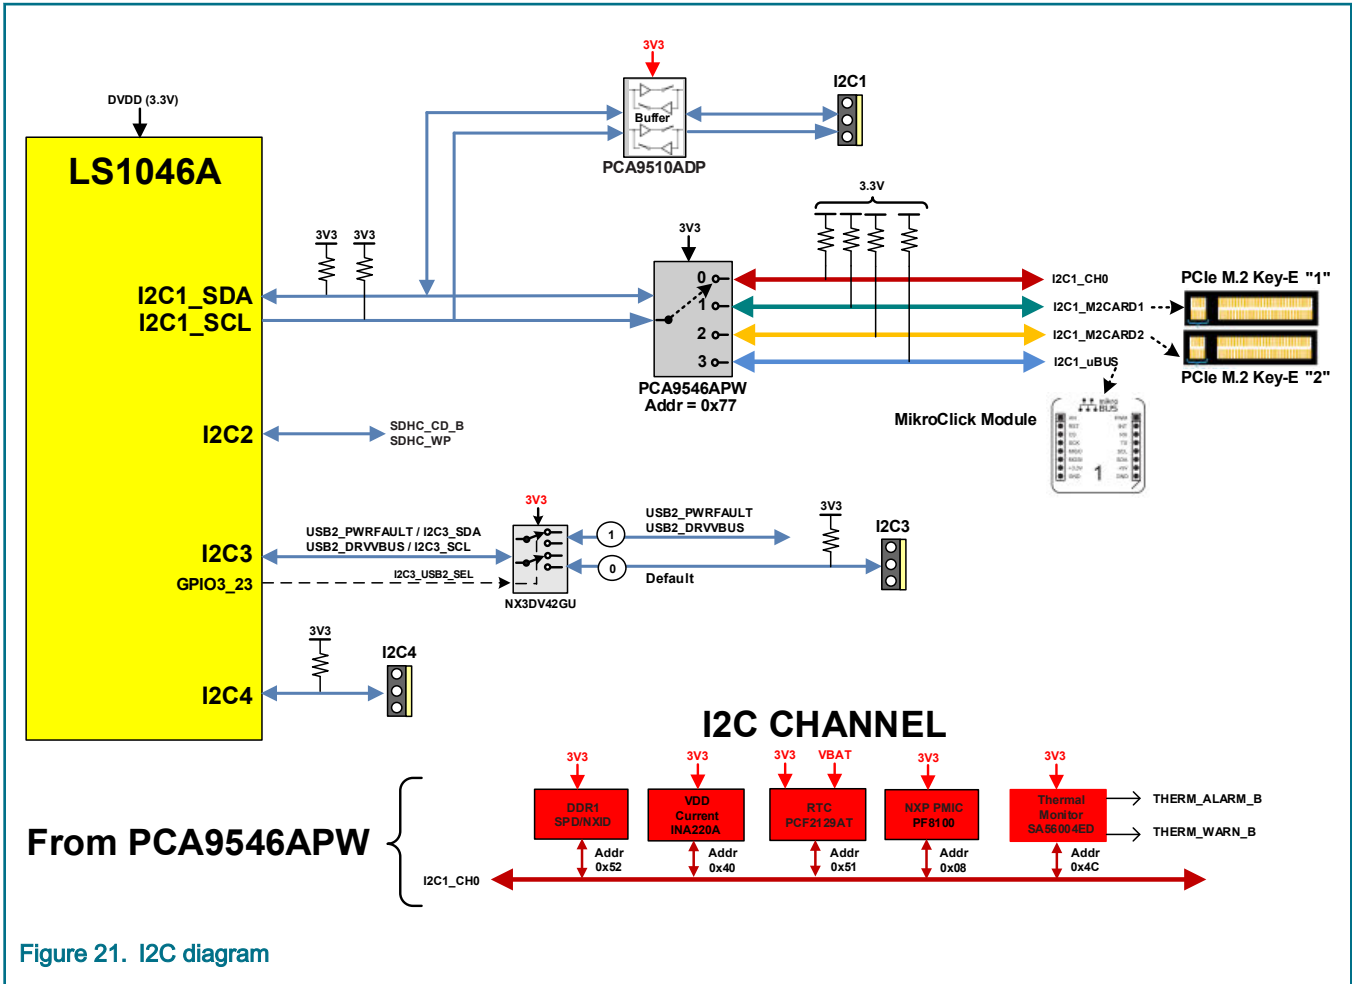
DVDD (3.3V)

LS1046A

I2C1_SDA
I2C1_SCL

I2C2

I2C3
GPIO3_23

I2C4

3V3 3V3

3V3
Buffer
PCA9510ADP

I2C1

3.3V

3V3
0
1
2
3
PCA9546APW
Addr = 0x77

I2C1_CH0
I2C1_M2CARD1
I2C1_M2CARD2
I2C1_uBUS

PCIe M.2 Key-E "1"
PCIe M.2 Key-E "2"

MikroClick Module

SDHC_CD_B
SDHC_WP

3V3
USB2_PWRFAULT / I2C3_SDA
USB2_DRVVBUS / I2C3_SCL
I2C3_USB2_SEL
NX3DV42GU

1
0
USB2_PWRFAULT
USB2_DRVVBUS
Default

3V3
I2C3

3V3
I2C4

I2C CHANNEL

From PCA9546APW

3V3
DDR1 SPD/NXID
Addr 0x52

3V3
VDD Current INA220A
Addr 0x40

3V3 VBAT
RTC PCF2129AT
Addr 0x51

3V3
NXP PMIC PF8100
Addr 0x08

3V3
Thermal Monitor SA56004ED
Addr 0x4C

THERM_ALARM_B
THERM_WARN_B

I2C1_CH0

Figure 21. I2C diagram